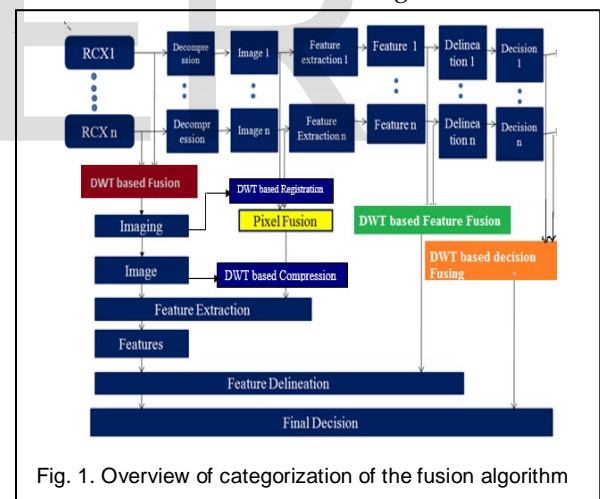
RCX1

RCX n

Decompression

Decompression

Image 1

Image n

Feature extraction 1

Feature Extraction n

Feature 1

Feature n

Delineation 1

Delineation n

Decision 1

Decision n

DWT based Fusion

Imaging

DWT based Registration

Pixel Fusion

DWT based Feature Fusion

DWT based decision Fusing

Image

DWT based Compression

Feature Extraction

Features

Feature Delineation

Final Decision

Fig. 1. Overview of categorization of the fusion algorithm